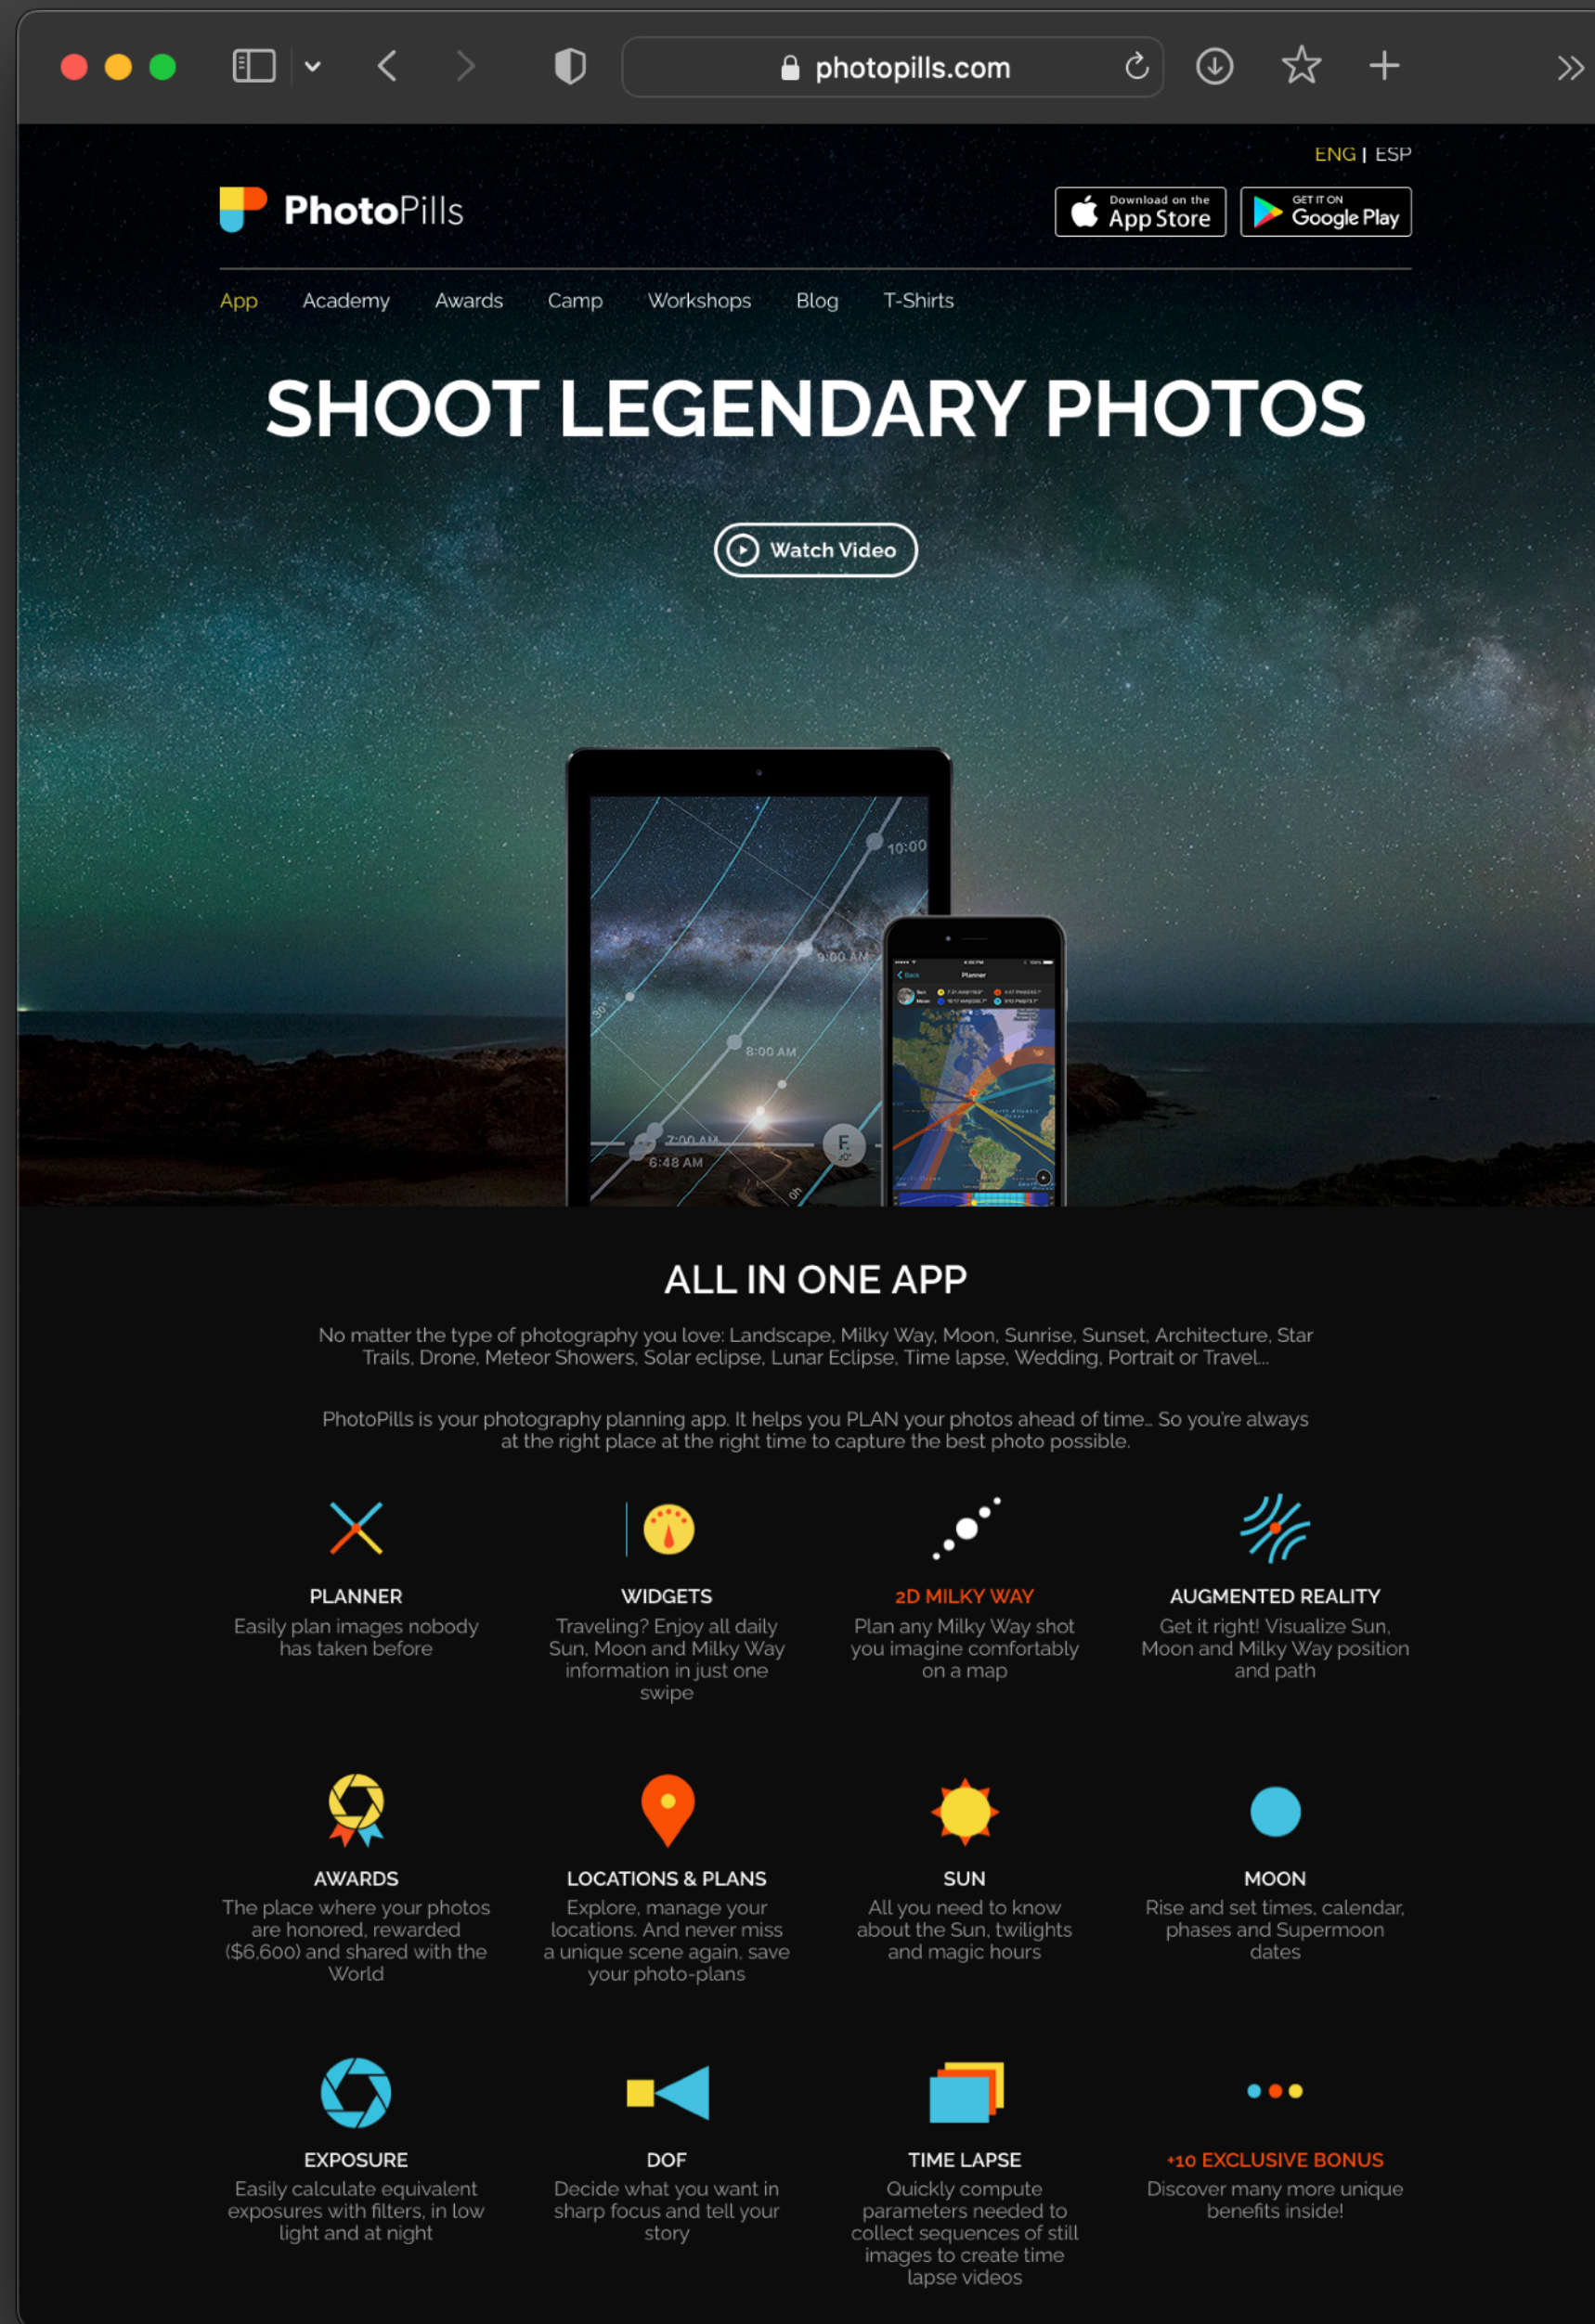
photopills.com

ENG | ESP

PhotoPills

Download on the App Store

GET IT ON Google Play

App Academy Awards Camp Workshops Blog T-Shirts

SHOOT LEGENDARY PHOTOS

Watch Video

10:00

9:00 AM

8:00 AM

7:00 AM

6:48 AM

ALL IN ONE APP

No matter the type of photography you love: Landscape, Milky Way, Moon, Sunrise, Sunset, Architecture, Star Trails, Drone, Meteor Showers, Solar eclipse, Lunar Eclipse, Time lapse, Wedding, Portrait or Travel...

PhotoPills is your photography planning app. It helps you PLAN your photos ahead of time... So you're always at the right place at the right time to capture the best photo possible.

PLANNER
Easily plan images nobody has taken before

WIDGETS
Traveling? Enjoy all daily Sun, Moon and Milky Way information in just one swipe

2D MILKY WAY
Plan any Milky Way shot you imagine comfortably on a map

AUGMENTED REALITY
Get it right! Visualize Sun, Moon and Milky Way position and path

AWARDS
The place where your photos are honored, rewarded ($6,600) and shared with the World

LOCATIONS & PLANS
Explore, manage your locations. And never miss a unique scene again, save your photo-plans

SUN
All you need to know about the Sun, twilights and magic hours

MOON
Rise and set times, calendar, phases and Supermoon dates

EXPOSURE
Easily calculate equivalent exposures with filters, in low light and at night

DOF
Decide what you want in sharp focus and tell your story

TIME LAPSE
Quickly compute parameters needed to collect sequences of still images to create time lapse videos

+10 EXCLUSIVE BONUS
Discover many more unique benefits inside!